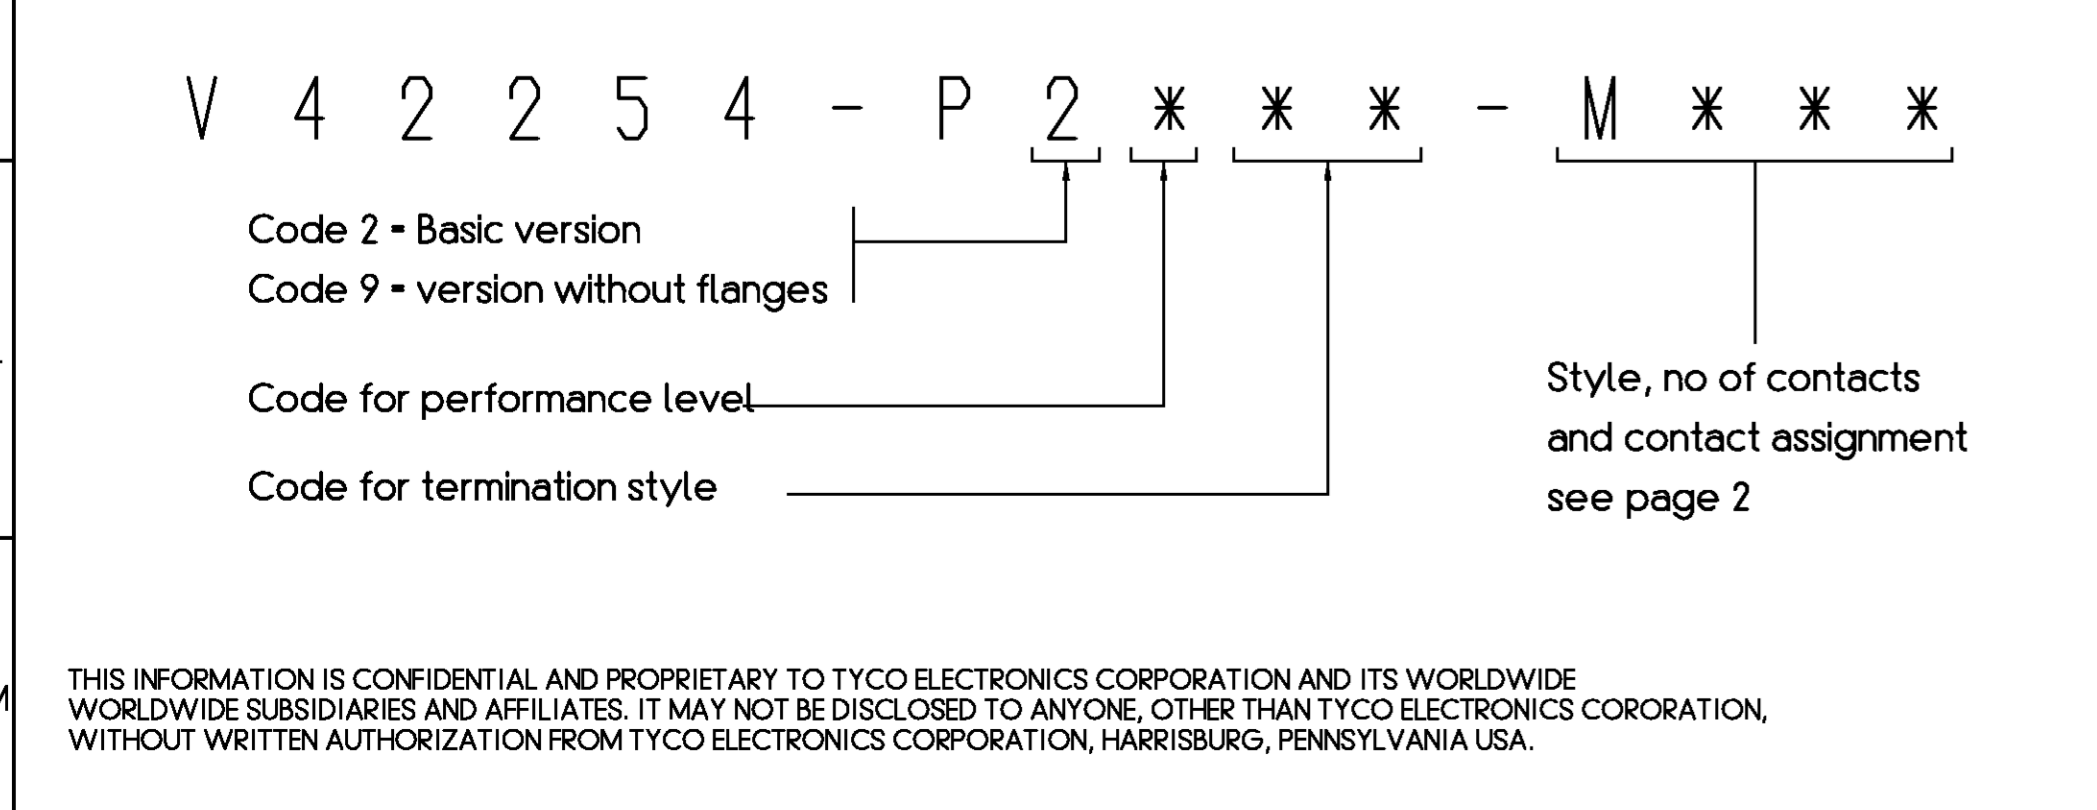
V 4 2 2 5 4 - P 2 * * * - M * * *

Code 2 - Basic version
Code 9 - version without flanges

Code for performance level

Code for termination style

Style, no of contacts and contact assignment see page 2

THIS INFORMATION IS CONFIDENTIAL AND PROPRIETARY TO TYCO ELECTRONICS CORPORATION AND ITS WORLDWIDE WORLDWIDE SUBSIDIARIES AND AFFILIATES. IT MAY NOT BE DISCLOSED TO ANYONE, OTHER THAN TYCO ELECTRONICS CORORATION, WITHOUT WRITTEN AUTHORIZATION FROM TYCO ELECTRONICS CORPORATION, HARRISBURG, PENNSYLVANIA USA.